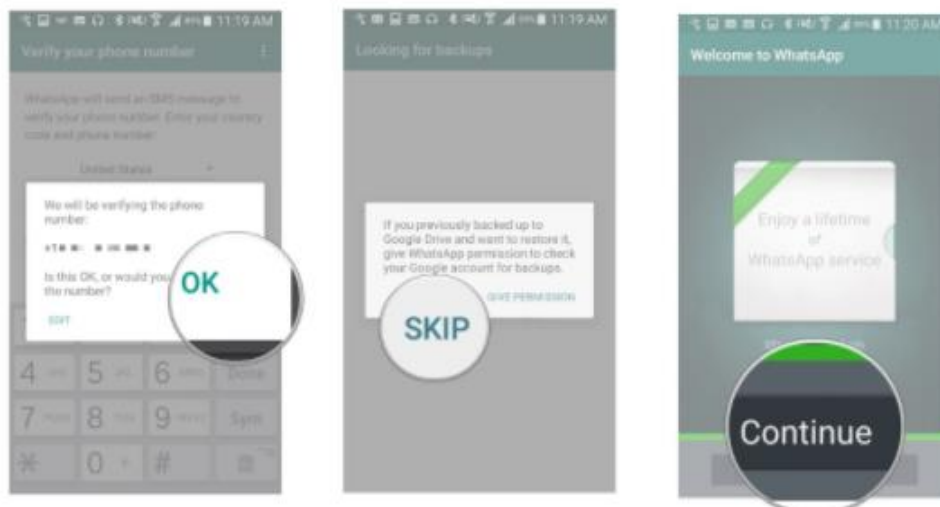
11:19 AM

Verify your phone number

WhatsApp will send an SMS message to verify your phone number. Enter your country code and phone number.

United States

We will be verifying the phone number:

+1 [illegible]

Is this OK, or would you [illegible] the number?

EDIT

OK

4 5 6 Done
7 8 9 Sym
* 0 + #

11:19 AM

Looking for backups

If you previously backed up to Google Drive and want to restore it, give WhatsApp permission to check your Google account for backups.

SKIP

GIVE PERMISSION

11:20 AM

Welcome to WhatsApp

Enjoy a lifetime of WhatsApp service

Continue